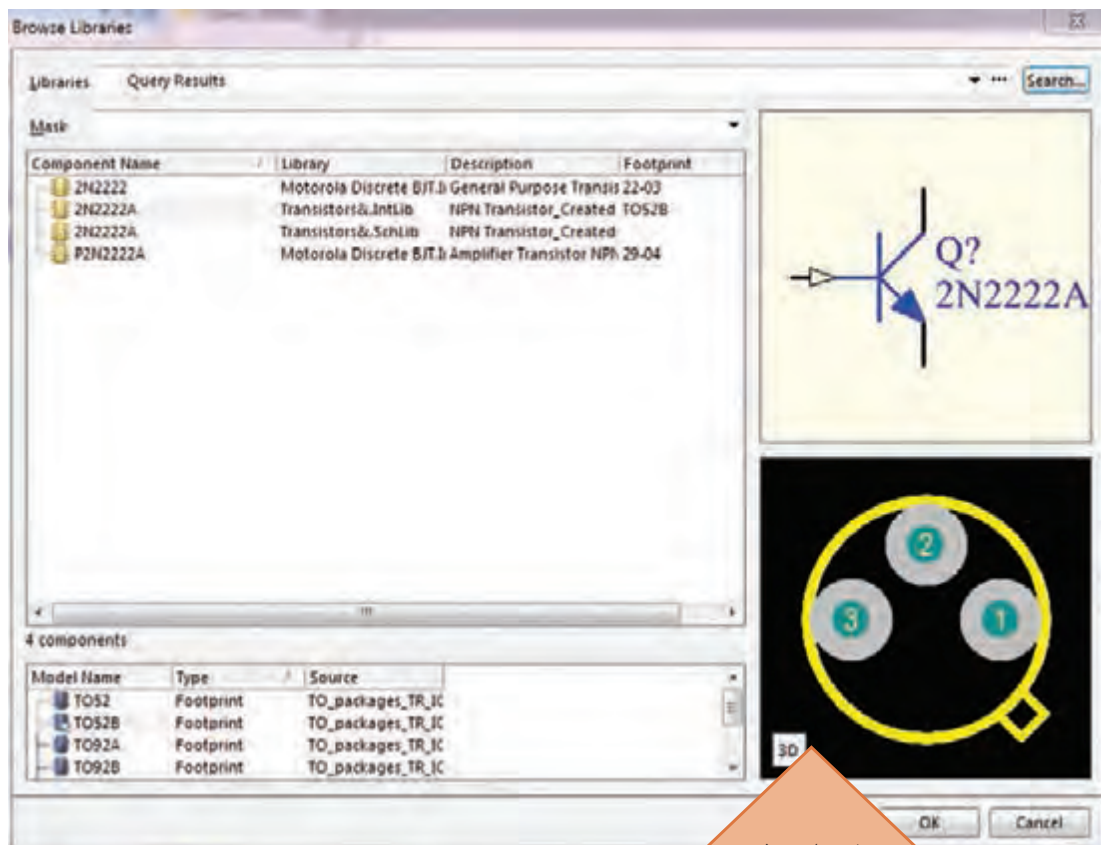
Browse Libraries

Libraries Query Results ... Search...

Mask

| Component Name | Library | Description | Footprint |
|---|---|---|---|
| 2N2222 | Motorola Discrete BJT.I | General Purpose Transis | 22-03 |
| 2N2222A | Transistors&.IntLib | NPN Transistor_Created | TO52B |
| 2N2222A | Transistors&.SchLib | NPN Transistor_Created | |
| P2N2222A | Motorola Discrete BJT.I | Amplifier Transistor NPN | 29-04 |

Q?
2N2222A

4 components

| Model Name | Type | Source |
|---|---|---|
| TO52 | Footprint | TO_packages_TR_IC |
| TO52B | Footprint | TO_packages_TR_IC |
| TO92A | Footprint | TO_packages_TR_IC |
| TO92B | Footprint | TO_packages_TR_IC |

2
3
1
3D

OK Cancel